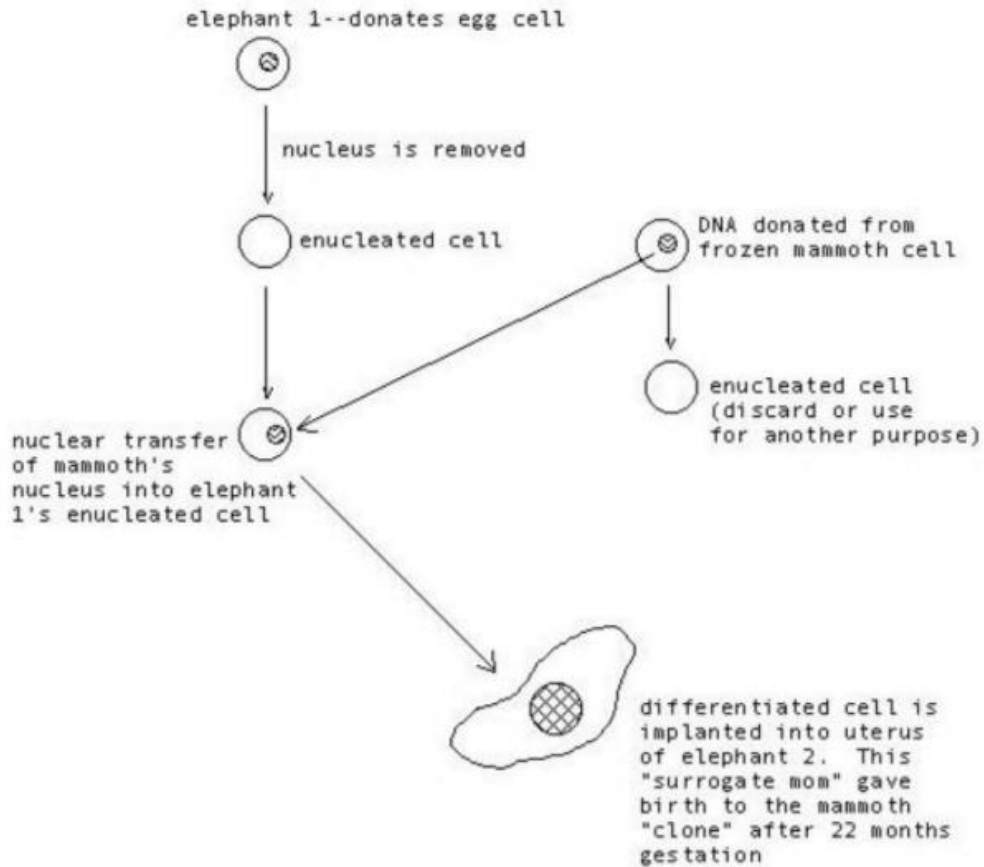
elephant 1--donates egg cell

nucleus is removed

enucleated cell

DNA donated from frozen mammoth cell

enucleated cell (discard or use for another purpose)

nuclear transfer of mammoth's nucleus into elephant 1's enucleated cell

differentiated cell is implanted into uterus of elephant 2. This "surrogate mom" gave birth to the mammoth "clone" after 22 months gestation